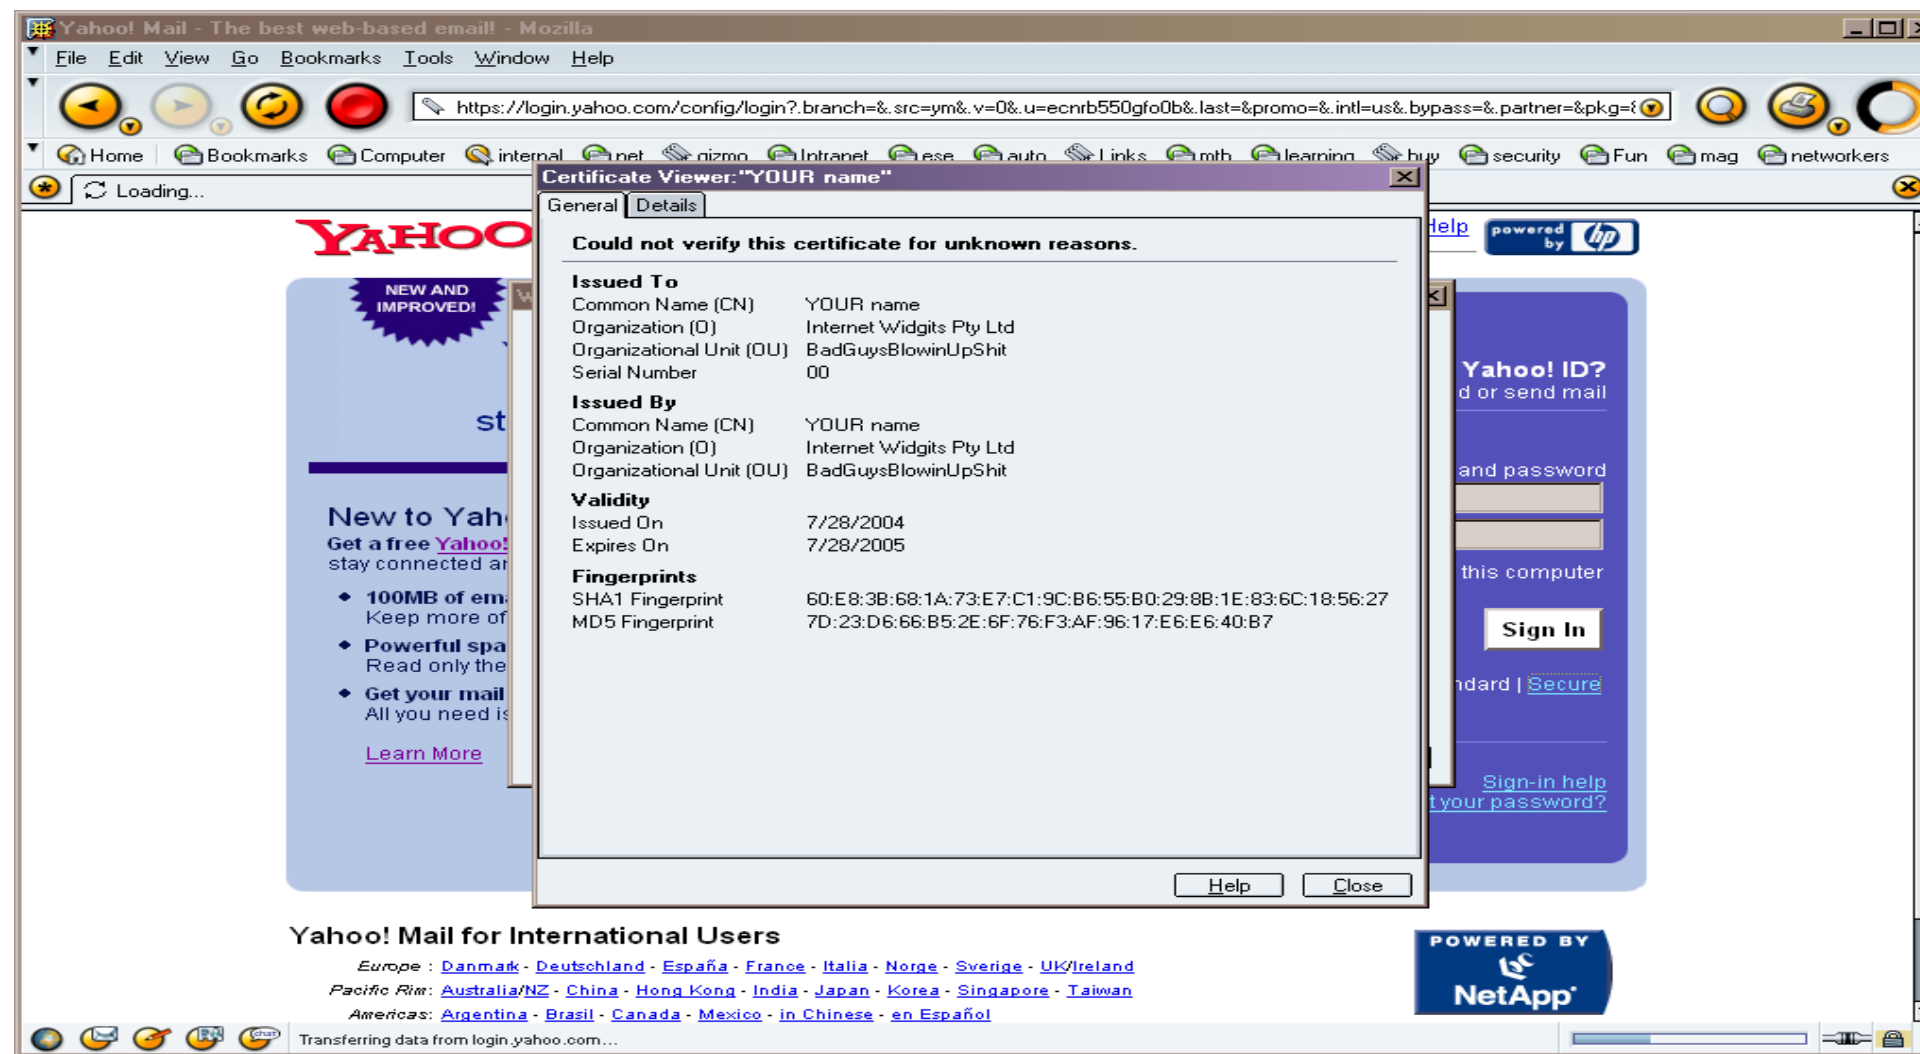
Yahoo! Mail - The best web-based email! - Mozilla

File Edit View Go Bookmarks Tools Window Help

https://login.yahoo.com/config/login?.branch=&.src=ym&.v=0&.u=ecnrb550gfo0b&.last=&promo=&.intl=us&.bypass=&.partner=&pkg=

Home Bookmarks Computer internal net gizmo Intranet ese auto Links mth learning buy security Fun mag networkers

Loading...

YAHOO

NEW AND IMPROVED!

st

New to Yah
Get a free Yahoo!
stay connected ar

100MB of em
Keep more of
Powerful spa
Read only the
Get your mail
All you need is

Learn More

Help powered by hp

Yahoo! ID?
d or send mail

and password

this computer

Sign In

ndard | Secure

Sign-in help
t your password?

Certificate Viewer:"YOUR name"

General Details

Could not verify this certificate for unknown reasons.

Issued To
| | |
|---|---|
| Common Name (CN) | YOUR name |
| Organization (O) | Internet Widgits Pty Ltd |
| Organizational Unit (OU) | BadGuysBlowinUpShit |
| Serial Number | 00 |

Issued By
| | |
|---|---|
| Common Name (CN) | YOUR name |
| Organization (O) | Internet Widgits Pty Ltd |
| Organizational Unit (OU) | BadGuysBlowinUpShit |

Validity
| | |
|---|---|
| Issued On | 7/28/2004 |
| Expires On | 7/28/2005 |

Fingerprints
| | |
|---|---|
| SHA1 Fingerprint | 60:E8:3B:68:1A:73:E7:C1:9C:B6:55:B0:29:8B:1E:83:6C:18:56:27 |
| MD5 Fingerprint | 7D:23:D6:66:B5:2E:6F:76:F3:AF:96:17:E6:E6:40:B7 |

Help Close

Yahoo! Mail for International Users

Europe : Danmark - Deutschland - España - France - Italia - Norge - Sverige - UK/Ireland
Pacific Rim: Australia/NZ - China - Hong Kong - India - Japan - Korea - Singapore - Taiwan
Americas: Argentina - Brasil - Canada - Mexico - in Chinese - en Español

POWERED BY NetApp

Transferring data from login.yahoo.com...